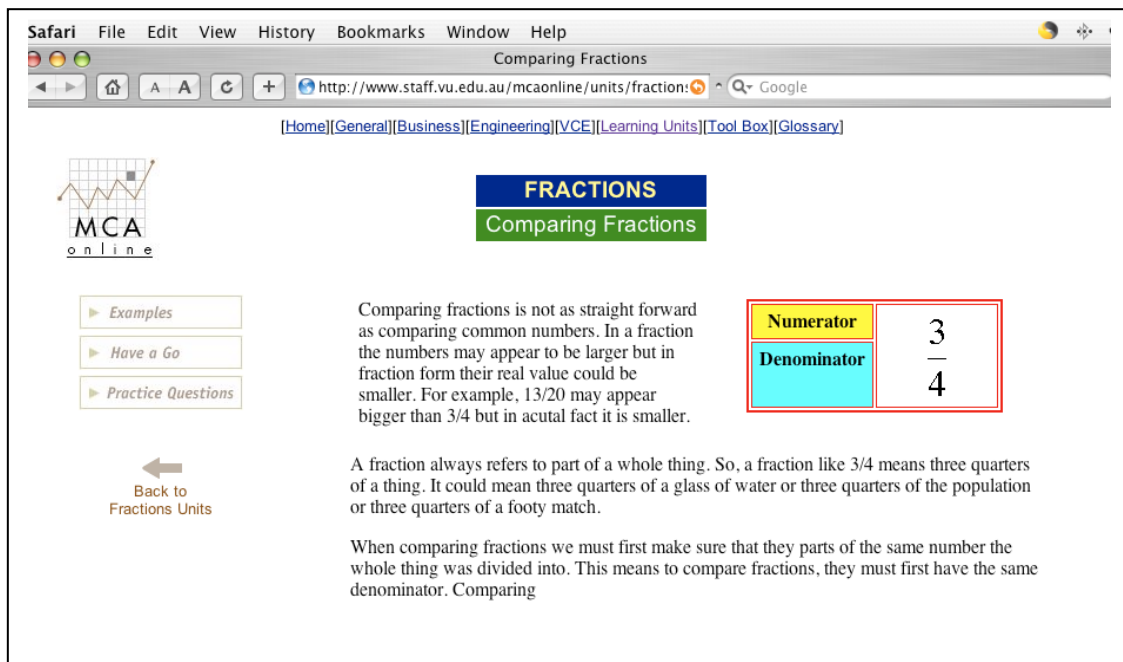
Safari File Edit View History Bookmarks Window Help

Comparing Fractions

A A

http://www.staff.vu.edu.au/mcaonline/units/fraction:

Q- Google

[Home][General][Business][Engineering][VCE][Learning Units][Tool Box][Glossary]

MCA
online

FRACTIONS
Comparing Fractions

Examples

Have a Go

Practice Questions

Comparing fractions is not as straight forward as comparing common numbers. In a fraction the numbers may appear to be larger but in fraction form their real value could be smaller. For example, 13/20 may appear bigger than 3/4 but in acutal fact it is smaller.

| Numerator | $\frac{3}{4}$ |
|---|---|
| Denominator | |

Back to
Fractions Units

A fraction always refers to part of a whole thing. So, a fraction like 3/4 means three quarters of a thing. It could mean three quarters of a glass of water or three quarters of the population or three quarters of a footy match.

When comparing fractions we must first make sure that they parts of the same number the whole thing was divided into. This means to compare fractions, they must first have the same denominator. Comparing